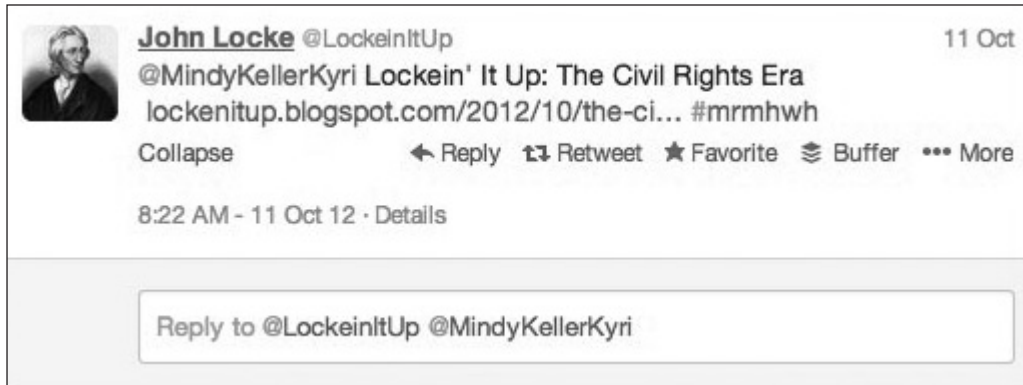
John Locke @LockeinItUp 11 Oct

@MindyKellerKyri Lockein' It Up: The Civil Rights Era lockenitup.blogspot.com/2012/10/the-ci... #mrmhwh

Collapse Reply Retweet Favorite Buffer More

8:22 AM - 11 Oct 12 · Details

Reply to @LockeinItUp @MindyKellerKyri